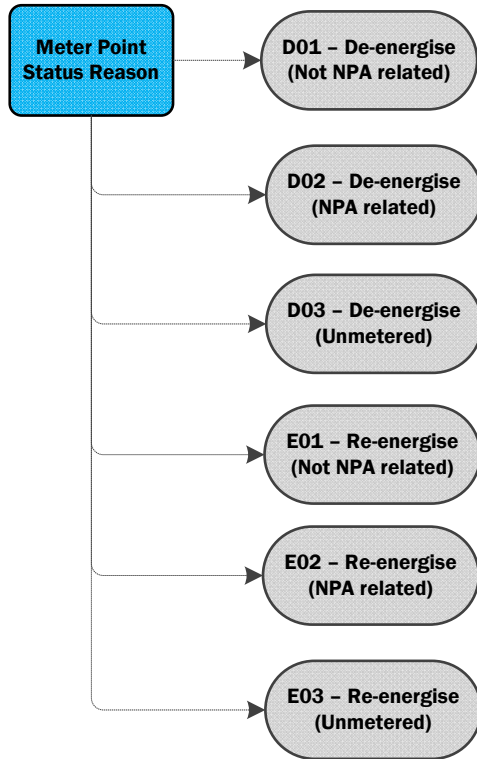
Meter Point Status Reason

D01 – De-energise (Not NPA related)

D02 – De-energise (NPA related)

D03 – De-energise (Unmetered)

E01 – Re-energise (Not NPA related)

E02 – Re-energise (NPA related)

E03 – Re-energise (Unmetered)